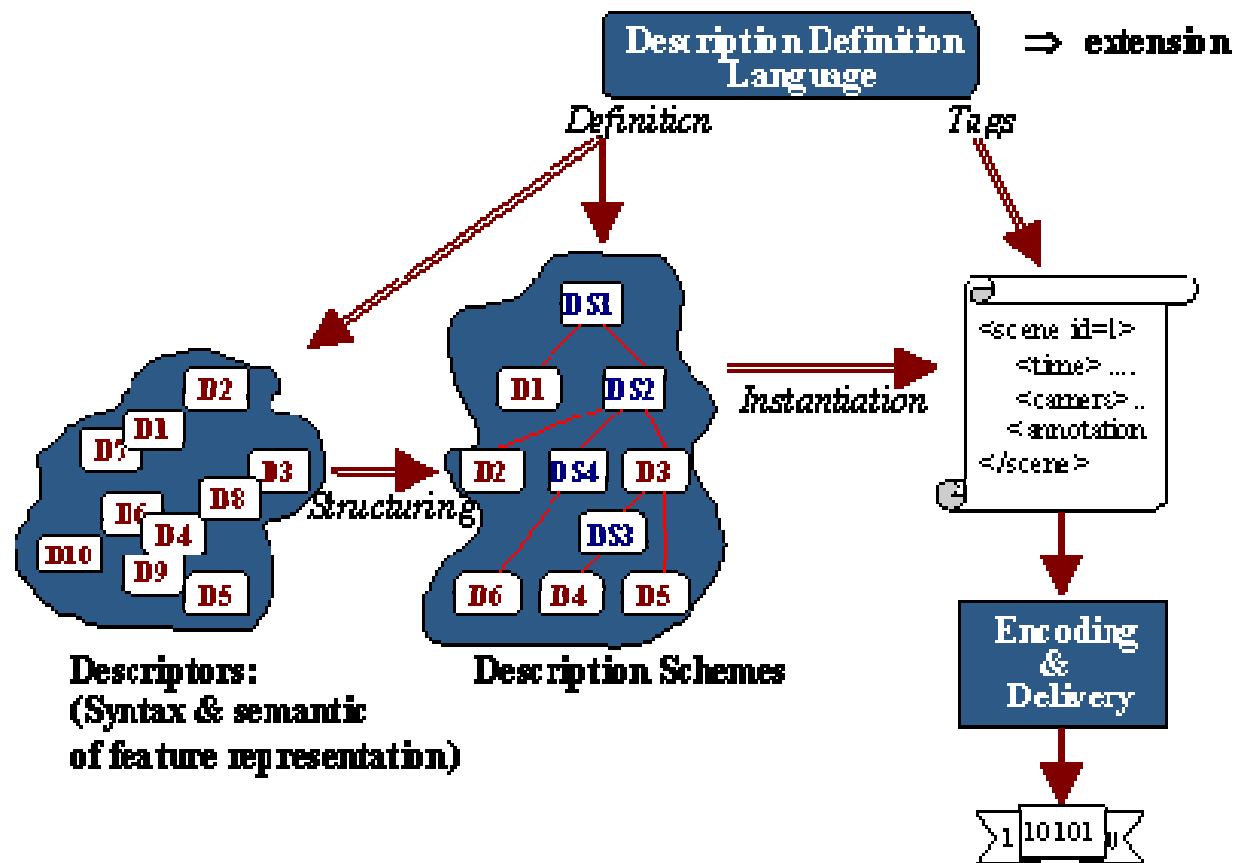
Description Definition Language

⇒ extension

Definition

Tags

D2
D1
D7
D3
D8
D6
D4
D10
D9
D5

Structuring

DS1
D1
DS2
D2
DS4
D3
DS3
D6
D4
D5

Instantiation

<scene id=1>
<time> ....
<camera> ..
<annotation
</scene>

Encoding & Delivery

1 10101 0

Descriptors:
(Syntax & semantic of feature representation)

Description Schemes